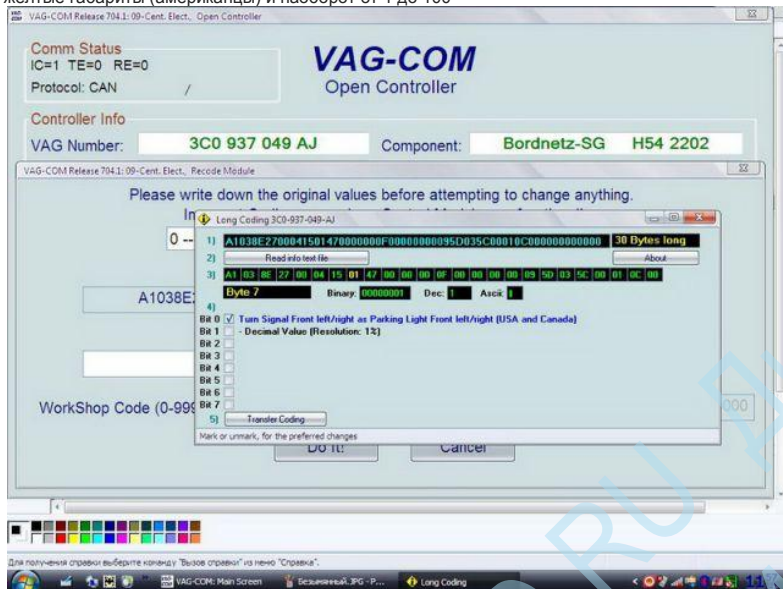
желтые габариты (американцы) и наоборот от 1 до 100

VAG-COM Release 704.1: 09-Cent. Elect., Open Controller

Comm Status
IC=1 TE=0 RE=0
Protocol: CAN /

VAG-COM
Open Controller

Controller Info
VAG Number: 3C0 937 049 AJ
Component: Bordnetz-SG H54 2202

VAG-COM Release 704.1: 09-Cent. Elect., Recode Module

Please write down the original values before attempting to change anything.

In

0 --

A1038E

WorkShop Code (0-999

000

Do It!
Cancel

Long Coding 3C0-937-049-AJ

1) A1038E2700041501470000000F00000000095D035C00010C000000000000 30 Bytes long
2) Read info text file
About
3) A1 03 8E 27 00 04 15 01 47 00 00 00 0F 00 00 00 00 09 5D 03 5C 00 01 0C 00
Byte 7 Binary: 00000001 Dec: 1 Ascii: 
4)
Bit 0 Turn Signal Front left/right as Parking Light Front left/right (USA and Canada)
Bit 1 - Decimal Value (Resolution: 1%)
Bit 2
Bit 3
Bit 4
Bit 5
Bit 6
Bit 7
5) Transfer Coding
Mark or unmark, for the preferred changes

Для получения справки выберите команду "Вызов справки" из меню "Справка".

VAG-COM: Main Screen
Безымянный.JPG - P...
Long Coding